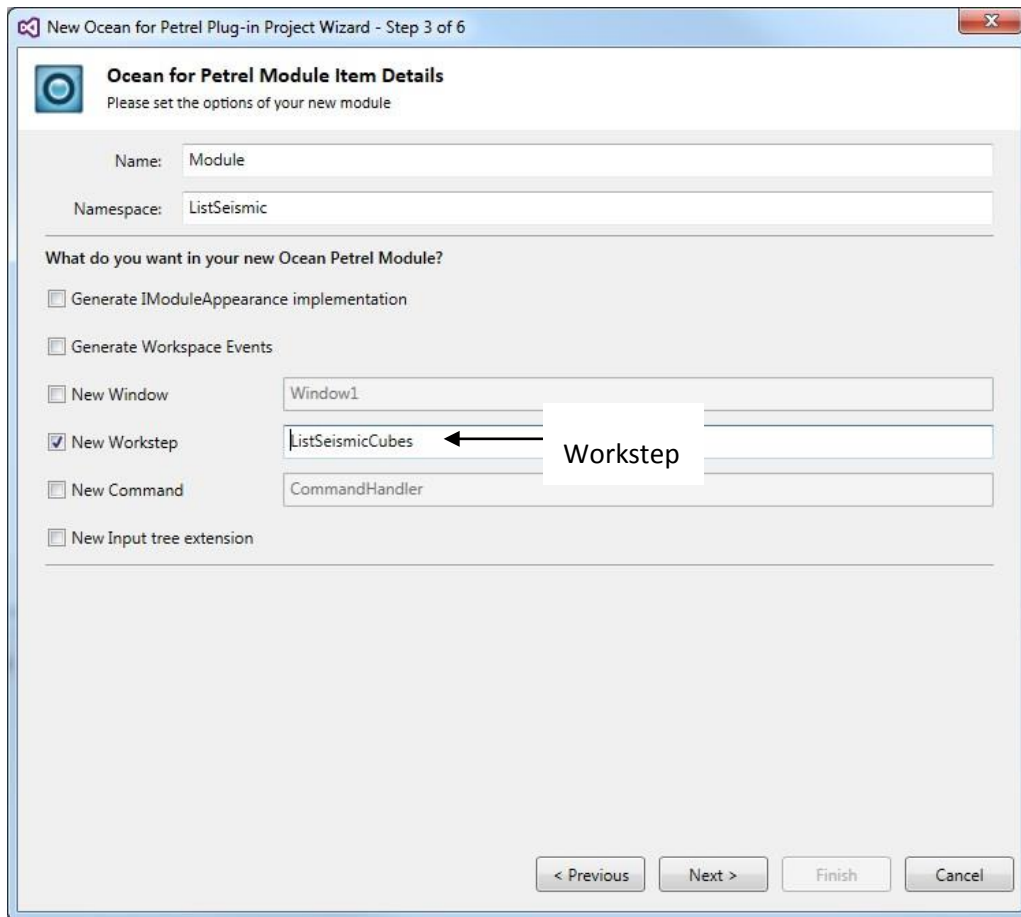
New Ocean for Petrel Plug-in Project Wizard - Step 3 of 6

Ocean for Petrel Module Item Details
Please set the options of your new module

Name: Module

Namespace: ListSeismic

What do you want in your new Ocean Petrel Module?

Generate IModuleAppearance implementation

Generate Workspace Events

New Window Window1

New Workstep ListSeismicCubes

Workstep

New Command CommandHandler

New Input tree extension

< Previous Next > Finish Cancel